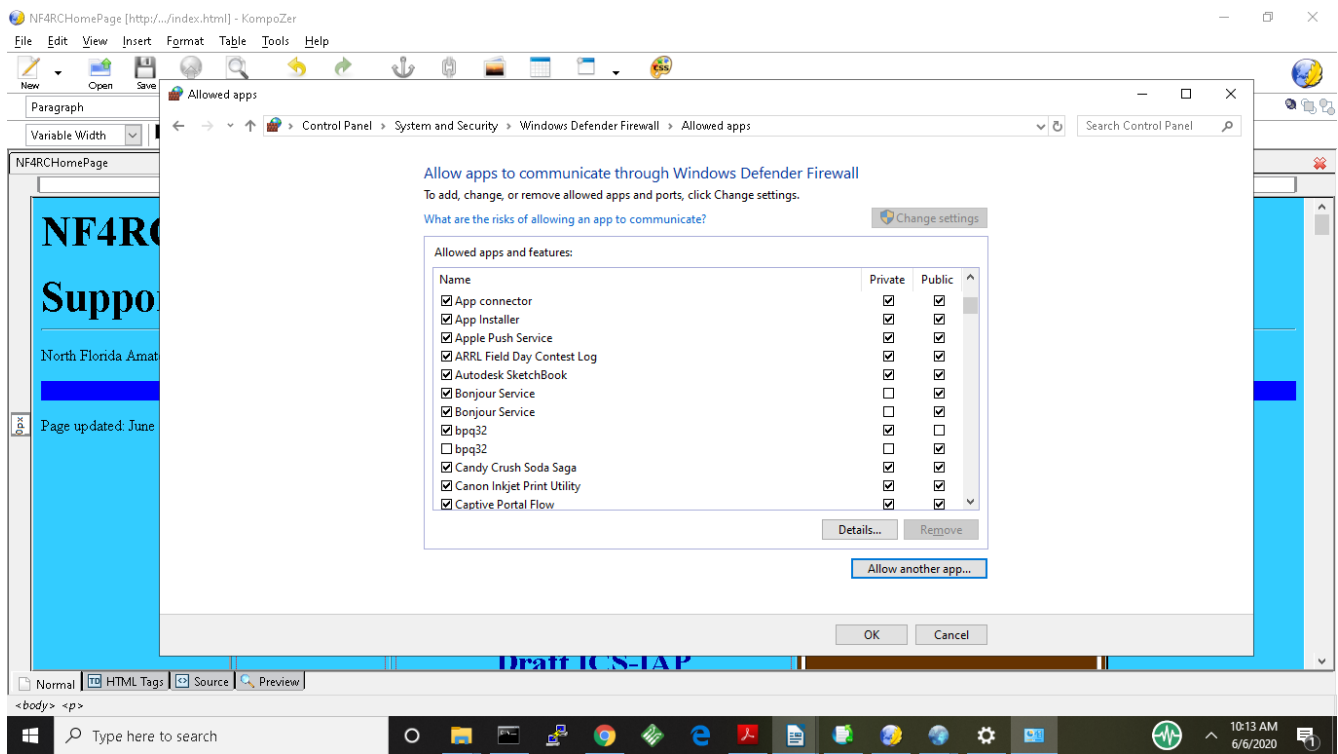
NF4RCHomePage [http:/.../index.html] - KompoZer
File Edit View Insert Format Table Tools Help
New Open Save
Paragraph
Variable Width
NF4RCHomePage

NF4R
Suppo
North Florida Amat
Page updated: June
Draft ICS-IAP

Allowed apps
Control Panel > System and Security > Windows Defender Firewall > Allowed apps
Search Control Panel

Allow apps to communicate through Windows Defender Firewall
To add, change, or remove allowed apps and ports, click Change settings.
What are the risks of allowing an app to communicate?
Change settings

Allowed apps and features:

| Name | Private | Public |
|---|---|---|
| ☑ App connector | ☑ | ☑ |
| ☑ App Installer | ☑ | ☑ |
| ☑ Apple Push Service | ☑ | ☑ |
| ☑ ARRL Field Day Contest Log | ☑ | ☑ |
| ☑ Autodesk SketchBook | ☑ | ☑ |
| ☑ Bonjour Service | ☐ | ☑ |
| ☑ Bonjour Service | ☐ | ☑ |
| ☑ bpq32 | ☑ | ☐ |
| ☐ bpq32 | ☐ | ☑ |
| ☑ Candy Crush Soda Saga | ☑ | ☑ |
| ☑ Canon Inkjet Print Utility | ☑ | ☑ |
| ☑ Captive Portal Flow | ☑ | ☑ |

Details... Remove
Allow another app...
OK Cancel

Normal HTML Tags Source Preview
<body> <p>
Type here to search
10:13 AM
6/6/2020